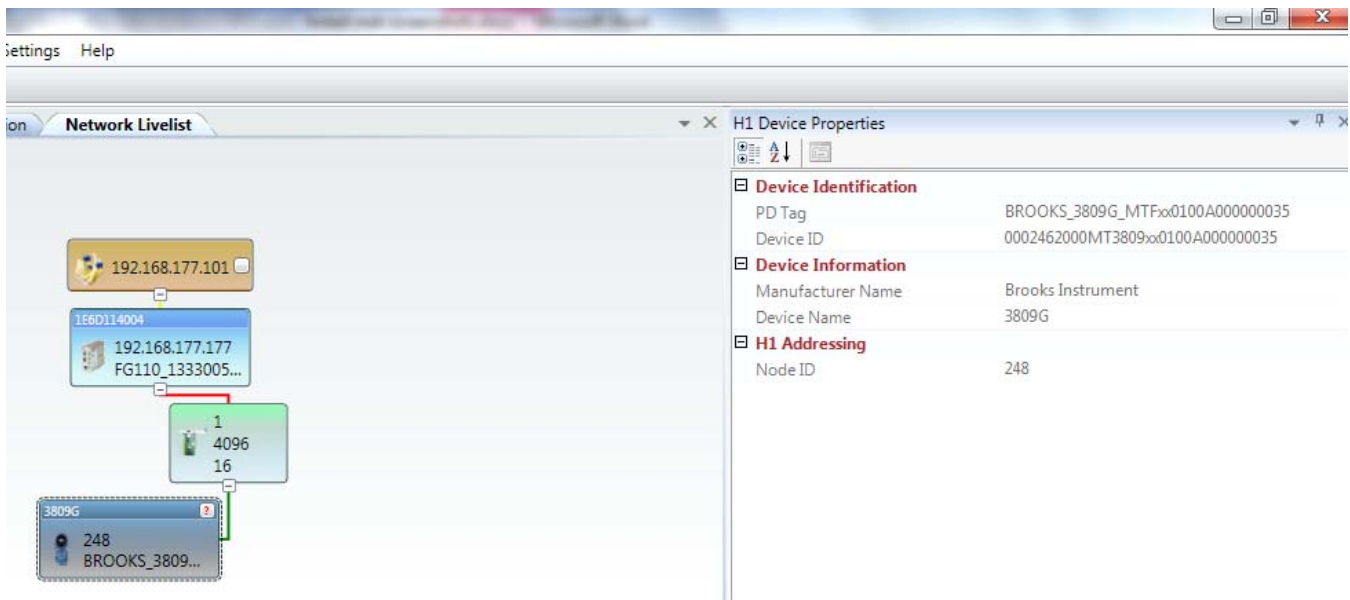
Settings Help

ion Network Livelist

192.168.177.101

1E6D114004
192.168.177.177
FG110_1333005...

1
4096
16

3809G
248
BROOKS_3809...

H1 Device Properties

| | |
|---|---|
| ⊟ **Device Identification** | |
| PD Tag | BROOKS_3809G_MTFxx0100A000000035 |
| Device ID | 0002462000MT3809xx0100A000000035 |
| ⊟ **Device Information** | |
| Manufacturer Name | Brooks Instrument |
| Device Name | 3809G |
| ⊟ **H1 Addressing** | |
| Node ID | 248 |